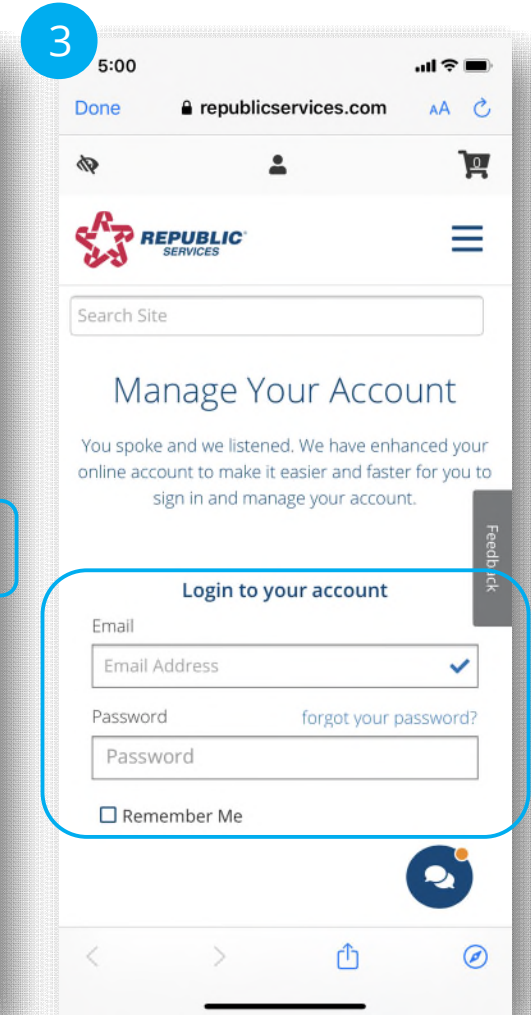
3

5:00

Done republicservices.com AA

0

REPUBLIC SERVICES

Search Site

Manage Your Account

You spoke and we listened. We have enhanced your online account to make it easier and faster for you to sign in and manage your account.

Feedback

Login to your account

Email

Email Address

Password forgot your password?

Password

Remember Me